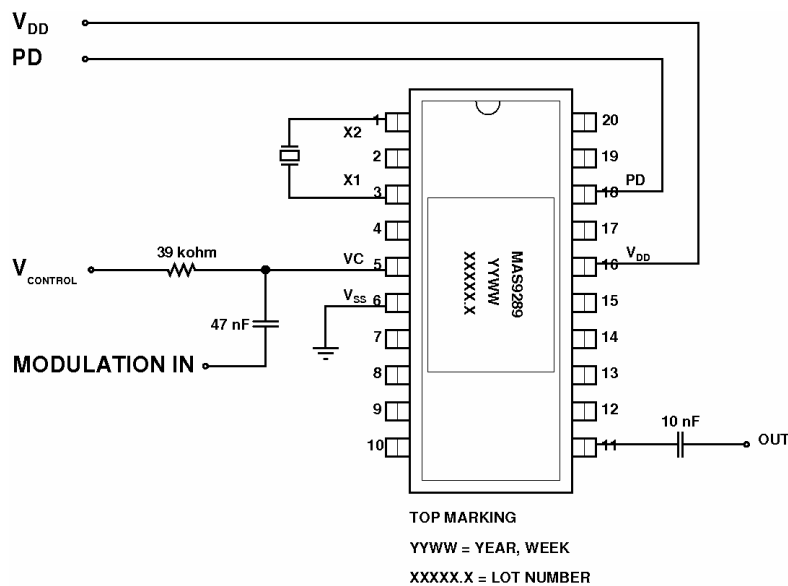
$V_{DD}$

PD

X2

X1

1
2
3
4
5
6
7
8
9
10

20
19
18
17
16
15
14
13
12
11

PD

$V_{DD}$

MAS9289
YYWW
XXXXX.X

$V_{CONTROL}$

39 kohm

VC

$V_{SS}$

47 nF

MODULATION IN

10 nF

OUT

TOP MARKING

YYWW = YEAR, WEEK

XXXXX.X = LOT NUMBER